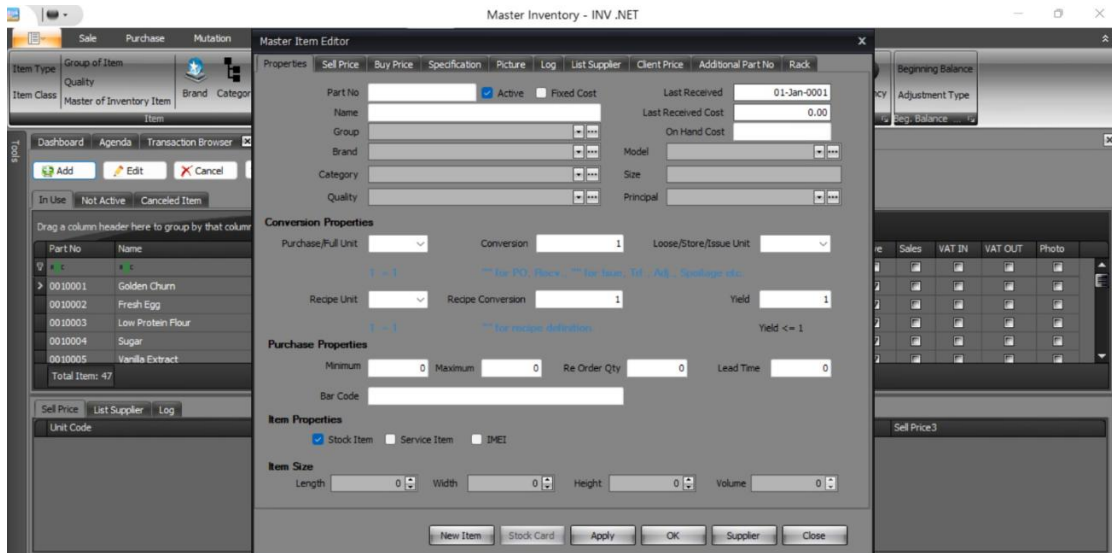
Master Inventory - INV .NET

Sale Purchase Mutation

Item Type Group of Item Quality Item Class Master of Inventory Item Brand Categor Item

Beginning Balance
ncy Adjustment Type
Beg. Balance

Tools

Dashboard Agenda Transaction Browser

Add Edit Cancel

In Use Not Active Canceled Item

Drag a column header here to group by that column

| Part No | Name |
|---|---|
| 0010001 | Golden Churn |
| 0010002 | Fresh Egg |
| 0010003 | Low Protein Flour |
| 0010004 | Sugar |
| 0010005 | Vanilla Extract |

Total Item: 47

Sales VAT IN VAT OUT Photo

Sell Price List Supplier Log

Unit Code

Sell Price3

Master Item Editor

Properties Sell Price Buy Price Specification Picture Log List Supplier Client Price Additional Part No Rack

Part No Active Fixed Cost Last Received 01-Jan-0001
Name Last Received Cost 0.00
Group On Hand Cost
Brand Model
Category Size
Quality Principal

Conversion Properties

Purchase/Full Unit Conversion 1 Loose/Store/Issue Unit

1 -> 1 *** for PO, Rece... *** for Issue, Tr... Adj., Spoilage etc.

Recipe Unit Recipe Conversion 1 Yield 1

1 -> 1 *** for recipe definition Yield <= 1

Purchase Properties

Minimum 0 Maximum 0 Re Order Qty 0 Lead Time 0

Bar Code

Item Properties

Stock Item Service Item IMEI

Item Size

Length 0 Width 0 Height 0 Volume 0

New Item Stock Card Apply OK Supplier Close